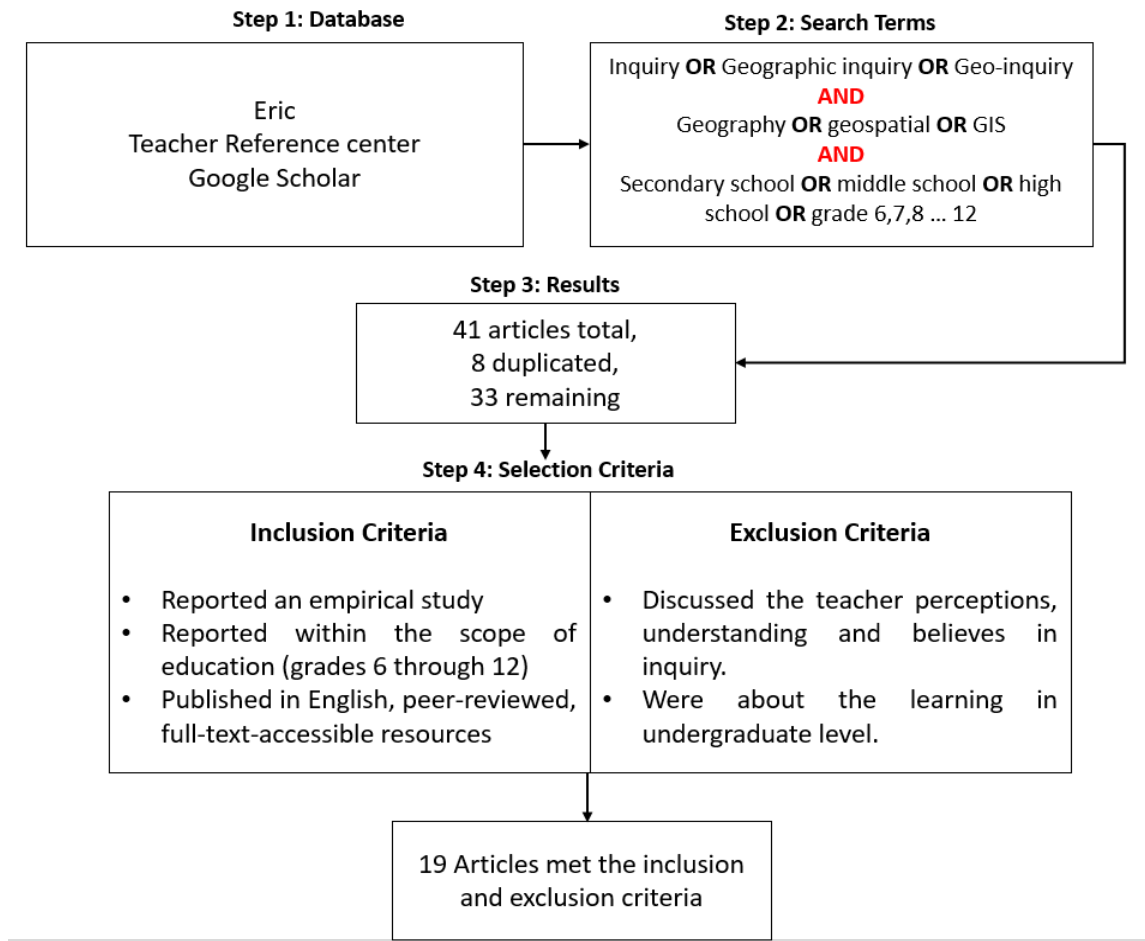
Step 1: Database

Eric
Teacher Reference center
Google Scholar

Step 2: Search Terms

Inquiry **OR** Geographic inquiry **OR** Geo-inquiry
**AND**
Geography **OR** geospatial **OR** GIS
**AND**
Secondary school **OR** middle school **OR** high school **OR** grade 6,7,8 … 12

Step 3: Results

41 articles total,
8 duplicated,
33 remaining

Step 4: Selection Criteria

| Inclusion Criteria | Exclusion Criteria |
|---|---|
| • Reported an empirical study<br>• Reported within the scope of education (grades 6 through 12)<br>• Published in English, peer-reviewed, full-text-accessible resources | • Discussed the teacher perceptions, understanding and believes in inquiry.<br>• Were about the learning in undergraduate level. |

19 Articles met the inclusion and exclusion criteria